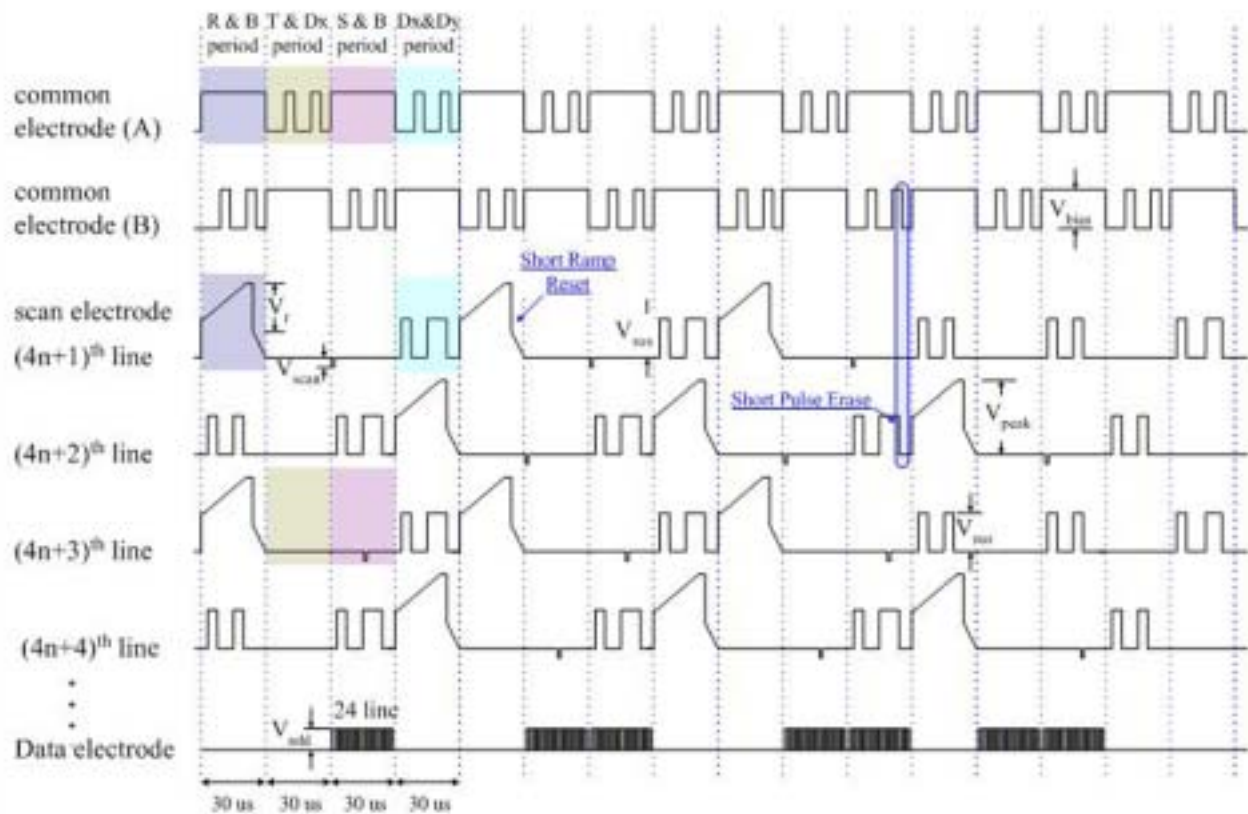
R & B period
T & Dx period
S & B period
Dx&Dy period

common electrode (A)

common electrode (B)

$V_{bias}$

Short Ramp Reset

scan electrode $(4n+1)^{th}$ line

$V_f$

$V_{scan}$

$V_{sus}$

Short Pulse Erase

$(4n+2)^{th}$ line

$V_{peak}$

$(4n+3)^{th}$ line

$V_{sus}$

$(4n+4)^{th}$ line

Data electrode

$V_{add}$

24 line

30 us
30 us
30 us
30 us